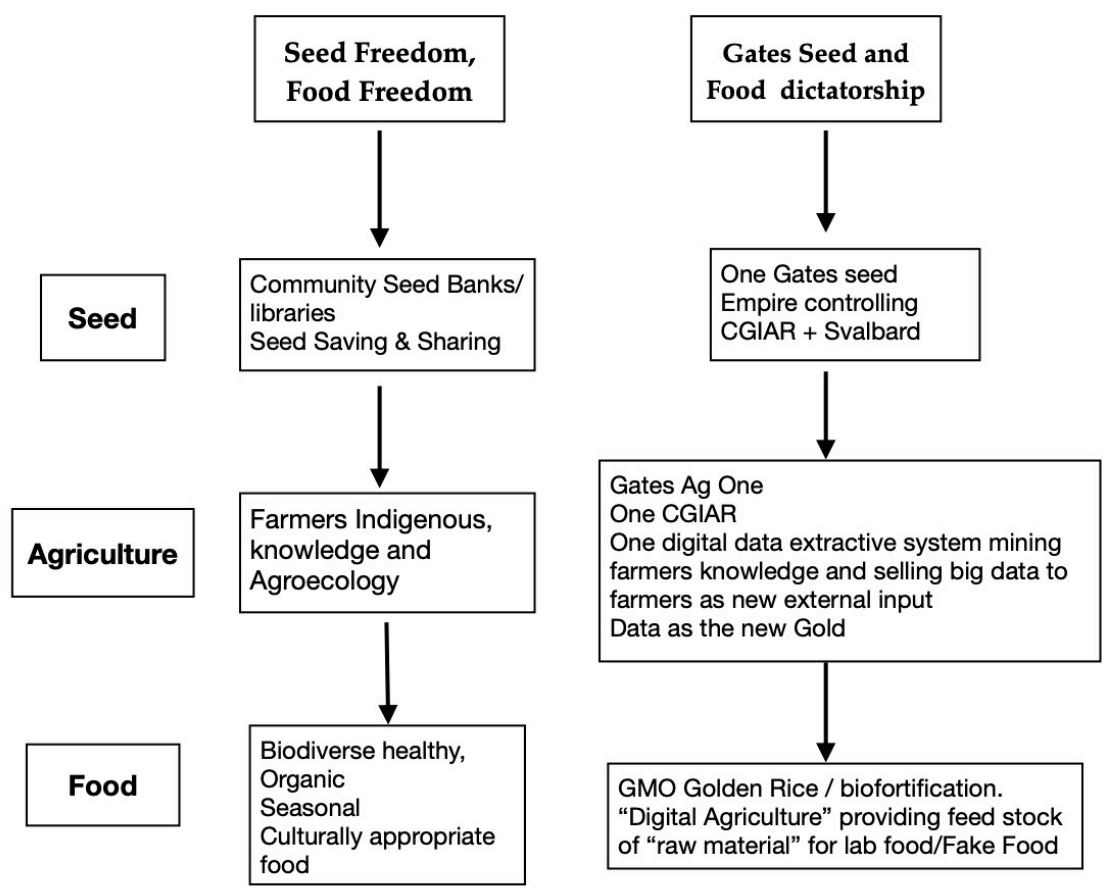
Seed Freedom, Food Freedom

Gates Seed and Food dictatorship

Seed

Community Seed Banks/ libraries
Seed Saving & Sharing

One Gates seed Empire controlling CGIAR + Svalbard

Agriculture

Farmers Indigenous, knowledge and Agroecology

Gates Ag One
One CGIAR
One digital data extractive system mining farmers knowledge and selling big data to farmers as new external input
Data as the new Gold

Food

Biodiverse healthy,
Organic
Seasonal
Culturally appropriate food

GMO Golden Rice / biofortification.
"Digital Agriculture" providing feed stock of "raw material" for lab food/Fake Food